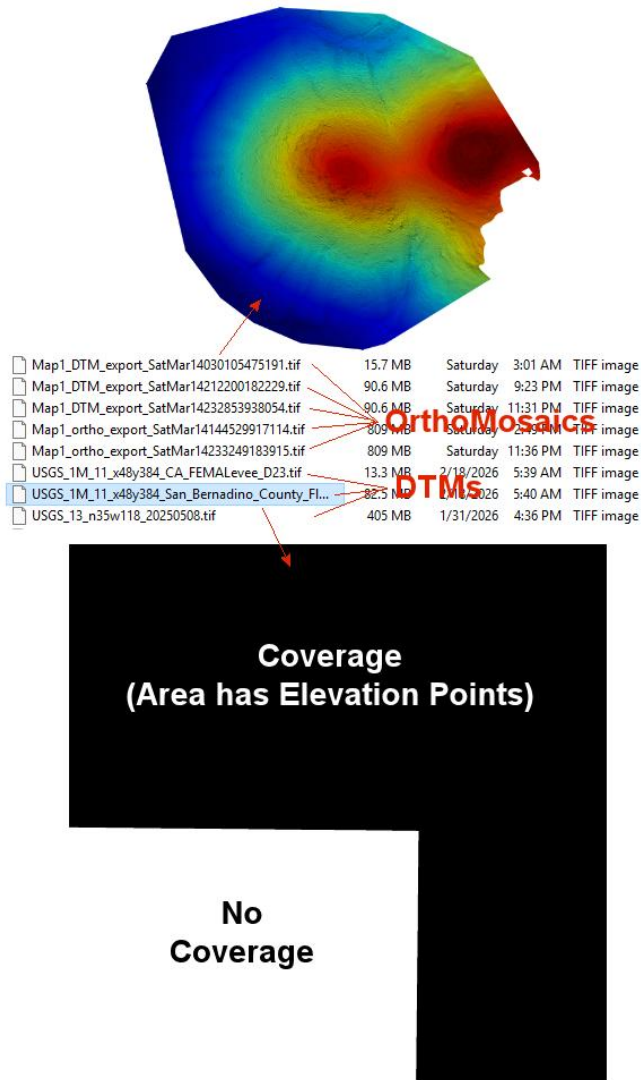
| | | | | |
|---|---|---|---|---|
| Map1_DTM_export_SatMar14030105475191.tif | 15.7 MB | Saturday | 3:01 AM | TIFF image |
| Map1_DTM_export_SatMar14212200182229.tif | 90.6 MB | Saturday | 9:23 PM | TIFF image |
| Map1_DTM_export_SatMar14232853938054.tif | 90.6 MB | Saturday | 11:31 PM | TIFF image |
| Map1_ortho_export_SatMar14144529917114.tif | 809 MB | Saturday | 2:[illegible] PM | TIFF image |
| Map1_ortho_export_SatMar14233249183915.tif | 809 MB | Saturday | 11:36 PM | TIFF image |
| USGS_1M_11_x48y384_CA_FEMALevee_D23.tif | 13.3 MB | 2/18/2026 | 5:39 AM | TIFF image |
| USGS_1M_11_x48y384_San_Bernadino_County_Fl... | 82.5 MB | 2/18/2026 | 5:40 AM | TIFF image |
| USGS_13_n35w118_20250508.tif | 405 MB | 1/31/2026 | 4:36 PM | TIFF image |

OrthoMosaics

DTMs

Coverage
(Area has Elevation Points)

No
Coverage